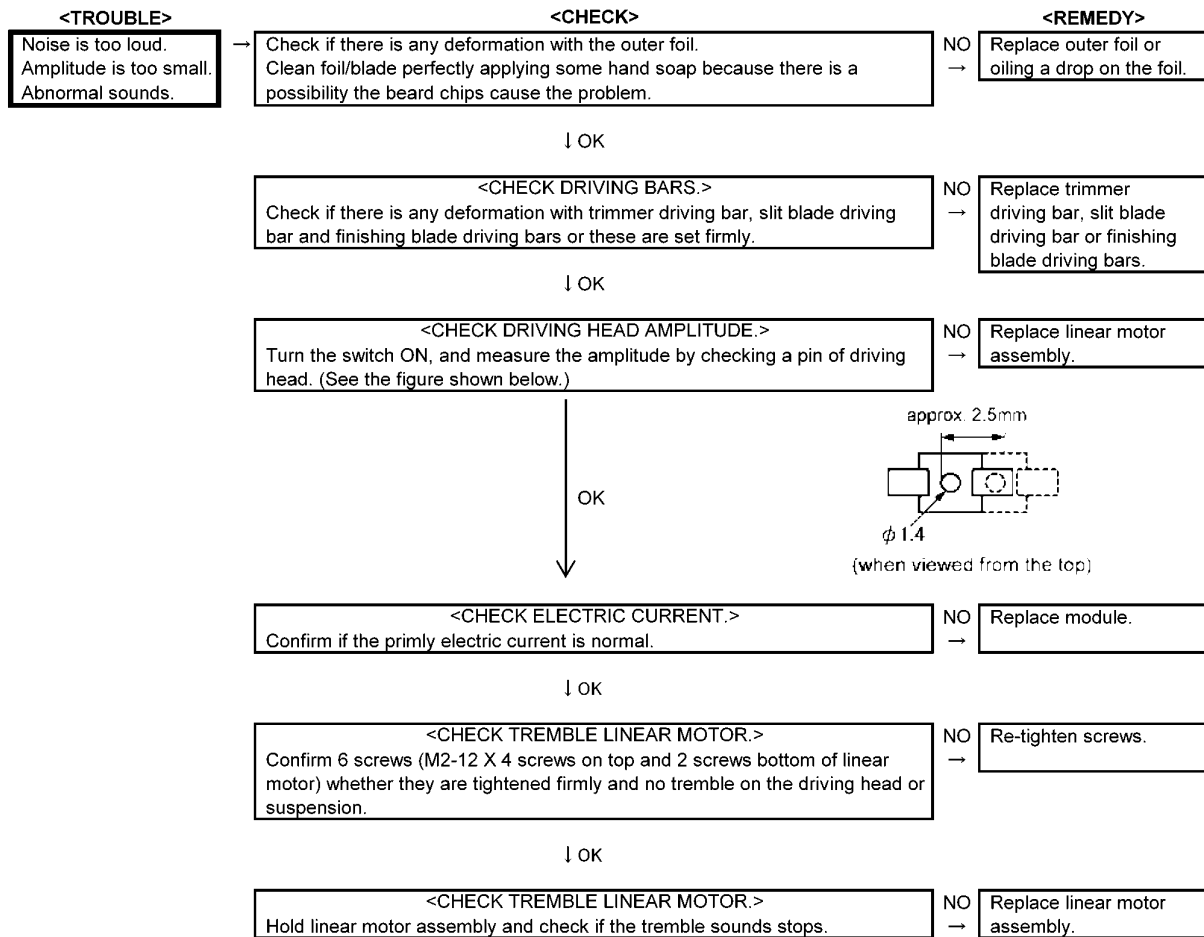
<TROUBLE>

Noise is too loud.
Amplitude is too small.
Abnormal sounds.

→

<CHECK>

Check if there is any deformation with the outer foil.
Clean foil/blade perfectly applying some hand soap because there is a possibility the beard chips cause the problem.

NO →

<REMEDY>

Replace outer foil or oiling a drop on the foil.

↓ OK

<CHECK DRIVING BARS.>
Check if there is any deformation with trimmer driving bar, slit blade driving bar and finishing blade driving bars or these are set firmly.

NO →

Replace trimmer driving bar, slit blade driving bar or finishing blade driving bars.

↓ OK

<CHECK DRIVING HEAD AMPLITUDE.>
Turn the switch ON, and measure the amplitude by checking a pin of driving head. (See the figure shown below.)

NO →

Replace linear motor assembly.

approx. 2.5mm

$\phi 1.4$

(when viewed from the top)

OK

<CHECK ELECTRIC CURRENT.>
Confirm if the primly electric current is normal.

NO →

Replace module.

↓ OK

<CHECK TREMBLE LINEAR MOTOR.>
Confirm 6 screws (M2-12 X 4 screws on top and 2 screws bottom of linear motor) whether they are tightened firmly and no tremble on the driving head or suspension.

NO →

Re-tighten screws.

↓ OK

<CHECK TREMBLE LINEAR MOTOR.>
Hold linear motor assembly and check if the tremble sounds stops.

NO →

Replace linear motor assembly.